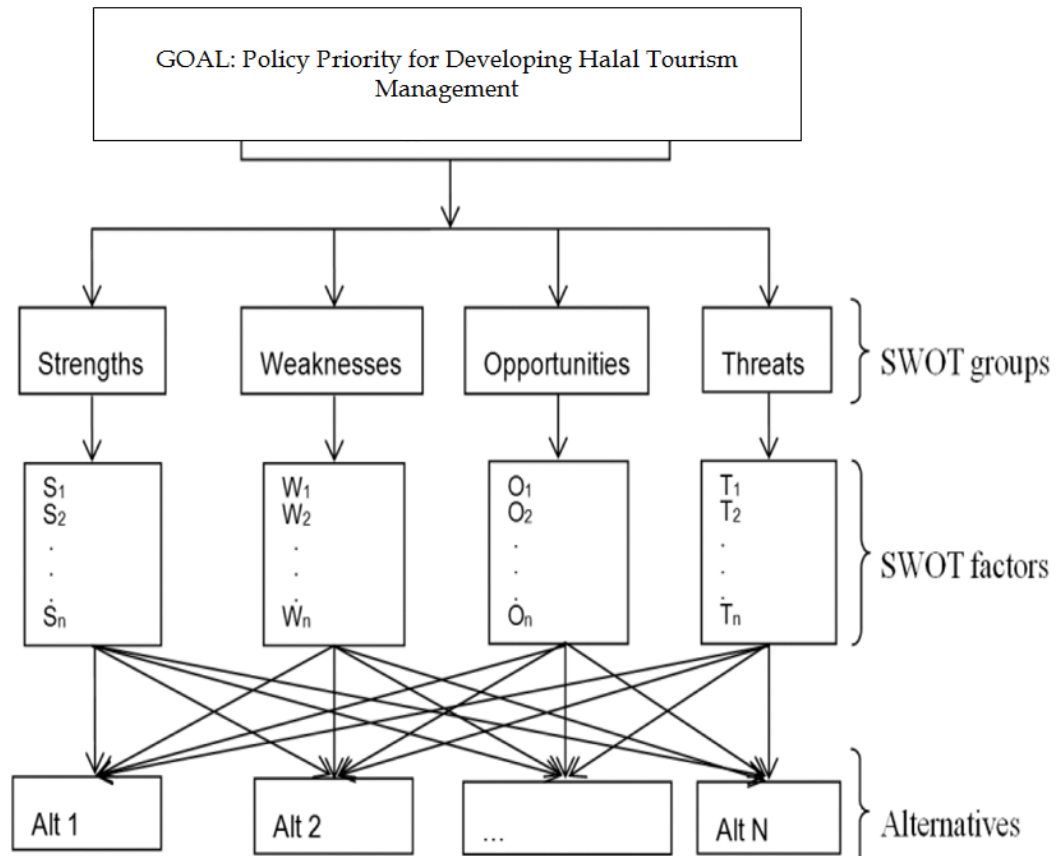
GOAL: Policy Priority for Developing Halal Tourism Management

Strengths

Weaknesses

Opportunities

Threats

SWOT groups

$S_1$
$S_2$
.
.
.
$S_n$

$W_1$
$W_2$
.
.
.
$W_n$

$O_1$
$O_2$
.
.
.
$O_n$

$T_1$
$T_2$
.
.
.
$T_n$

SWOT factors

Alt 1

Alt 2

...

Alt N

Alternatives